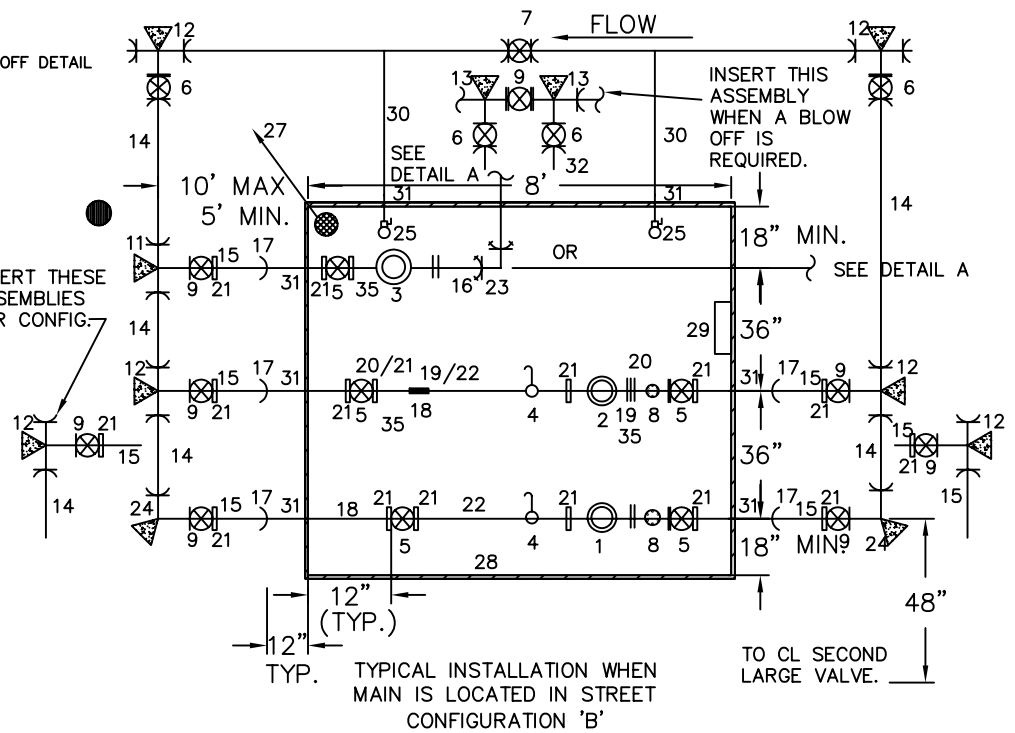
OFF DETAIL

12 7 FLOW 12

6 6

13 9 13 INSERT THIS ASSEMBLY WHEN A BLOW OFF IS REQUIRED.

6 6 32

14 30 30

27 SEE DETAIL A 14

10' MAX 8'

5' MIN. 31 31

25 25 18" MIN.

11

9 21 15 17 31 21 5 35 3 16 23 OR SEE DETAIL A

ERT THESE SEMBLIES R CONFIG.

14 29 36"

12 12

20/21 19/22 21 20

9 21 15 17 31 21 5 18 35 4 2 19 8 5 35 31 17 15 9 21

12 9 21 15 14 36" 15 12

14 21 9 15

24 14

9 21 15 17 31 18 21 21 5 22 4 21 1 8 5 21 31 17 15 21 9 24

18" MIN

28

12" (TYP.) 48"

12" TYP.

TYPICAL INSTALLATION WHEN MAIN IS LOCATED IN STREET CONFIGURATION 'B'

TO CL SECOND LARGE VALVE.